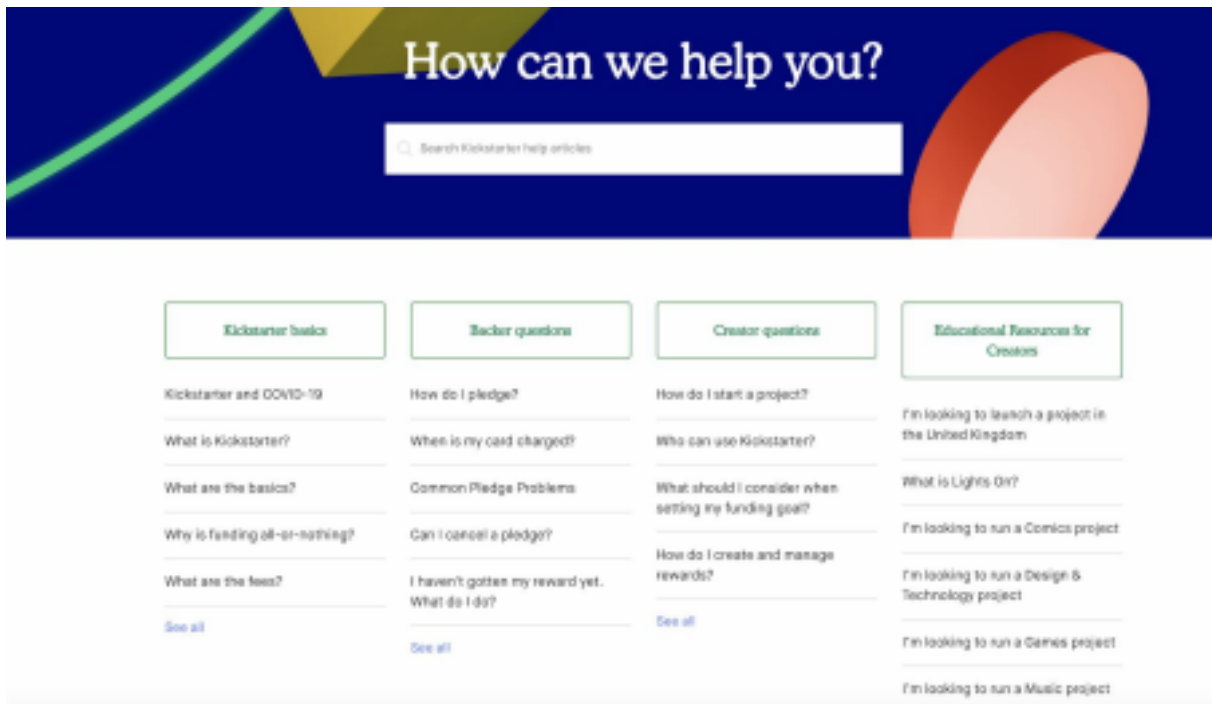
How can we help you?

Search Kickstarter help articles

Kickstarter basics

Kickstarter and COVID-19

What is Kickstarter?

What are the basics?

Why is funding all-or-nothing?

What are the fees?

See all

Backer questions

How do I pledge?

When is my card charged?

Common Pledge Problems

Can I cancel a pledge?

I haven't gotten my reward yet. What do I do?

See all

Creator questions

How do I start a project?

Who can use Kickstarter?

What should I consider when setting my funding goal?

How do I create and manage rewards?

See all

Educational Resources for Creators

I'm looking to launch a project in the United Kingdom

What is Lights On?

I'm looking to run a Comics project

I'm looking to run a Design & Technology project

I'm looking to run a Games project

I'm looking to run a Music project